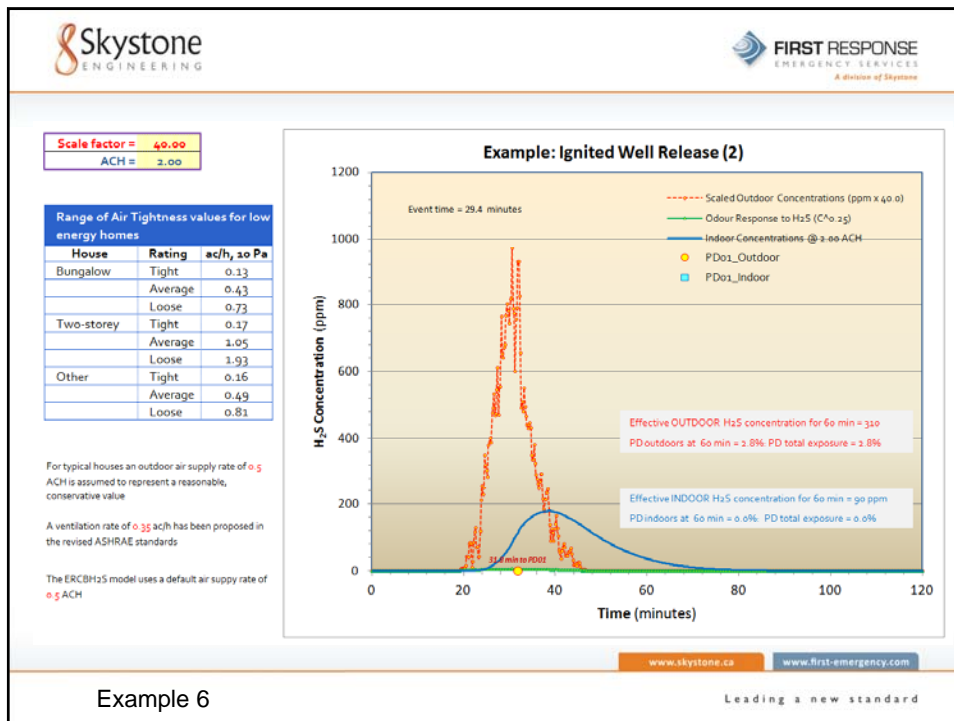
Skystone ENGINEERING

FIRST RESPONSE EMERGENCY SERVICES A division of Skystone

| Scale factor = | 40.00 |
|---|---|
| ACH = | 2.00 |

Range of Air Tightness values for low energy homes

| House | Rating | ac/h, 10 Pa |
|---|---|---|
| Bungalow | Tight | 0.13 |
| | Average | 0.43 |
| | Loose | 0.73 |
| Two-storey | Tight | 0.17 |
| | Average | 1.05 |
| | Loose | 1.93 |
| Other | Tight | 0.16 |
| | Average | 0.49 |
| | Loose | 0.81 |

For typical houses an outdoor air supply rate of 0.5 ACH is assumed to represent a reasonable, conservative value

A ventilation rate of 0.35 ac/h has been proposed in the revised ASHRAE standards

The ERCBH2S model uses a default air suppy rate of 0.5 ACH

Example: Ignited Well Release (2)

Event time = 29.4 minutes

Scaled Outdoor Concentrations (ppm x 40.0)
Odour Response to H2S (C^0.25)
Indoor Concentrations @ 2.00 ACH
PD01_Outdoor
PD01_Indoor

Effective OUTDOOR H2S concentration for 60 min = 310
PD outdoors at 60 min = 2.8% PD total exposure = 2.8%

Effective INDOOR H2S concentration for 60 min = 90 ppm
PD indoors at 60 min = 0.0% PD total exposure = 0.0%

31.8 min to PD01

$H_2S$ Concentration (ppm)

1200
1000
800
600
400
200
0

0 20 40 60 80 100 120

Time (minutes)

www.skystone.ca www.first-emergency.com

Example 6

Leading a new standard